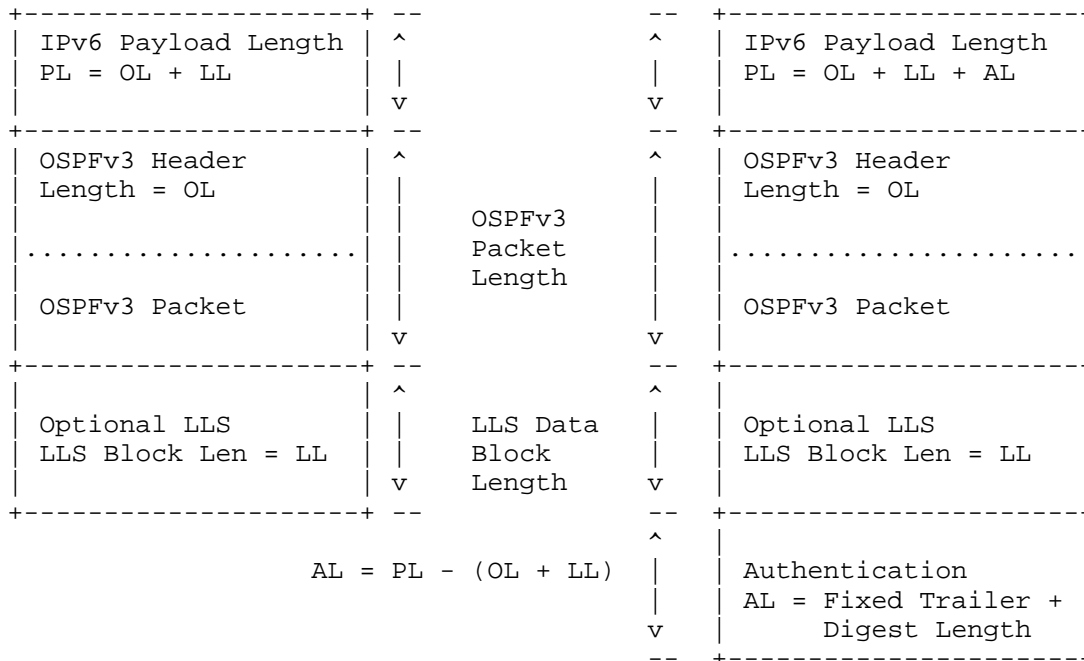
IPv6 Payload Length
PL = OL + LL

OSPFv3 Header
Length = OL

OSPFv3 Packet

Optional LLS
LLS Block Len = LL

OSPFv3
Packet
Length

LLS Data
Block
Length

AL = PL - (OL + LL)

IPv6 Payload Length
PL = OL + LL + AL

OSPFv3 Header
Length = OL

OSPFv3 Packet

Optional LLS
LLS Block Len = LL

Authentication
AL = Fixed Trailer +
Digest Length